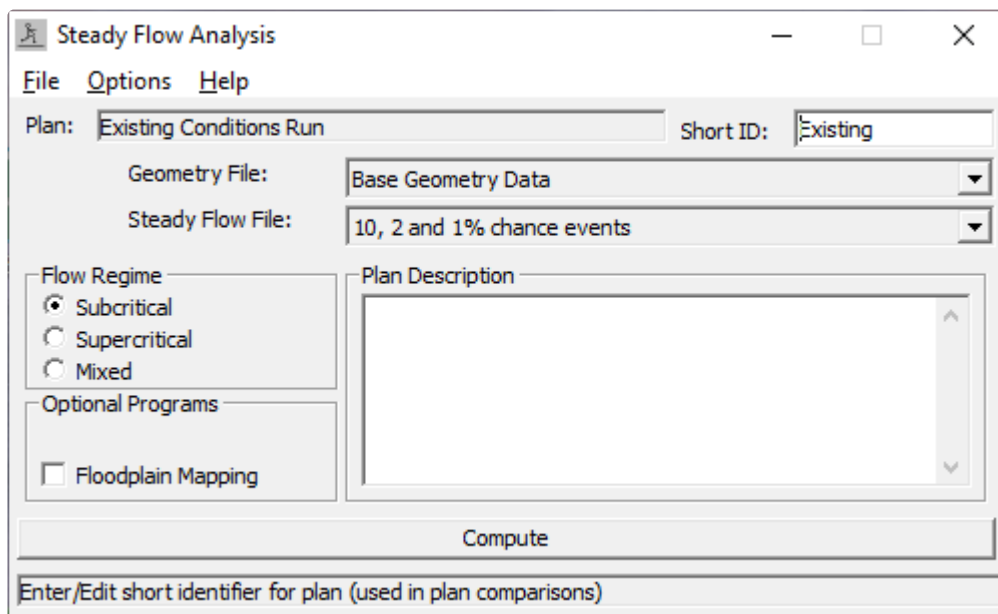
Steady Flow Analysis

File Options Help

Plan: Existing Conditions Run

Short ID: Existing

Geometry File: Base Geometry Data

Steady Flow File: 10, 2 and 1% chance events

Flow Regime
Subcritical
Supercritical
Mixed

Plan Description

Optional Programs

Floodplain Mapping

Compute

Enter/Edit short identifier for plan (used in plan comparisons)